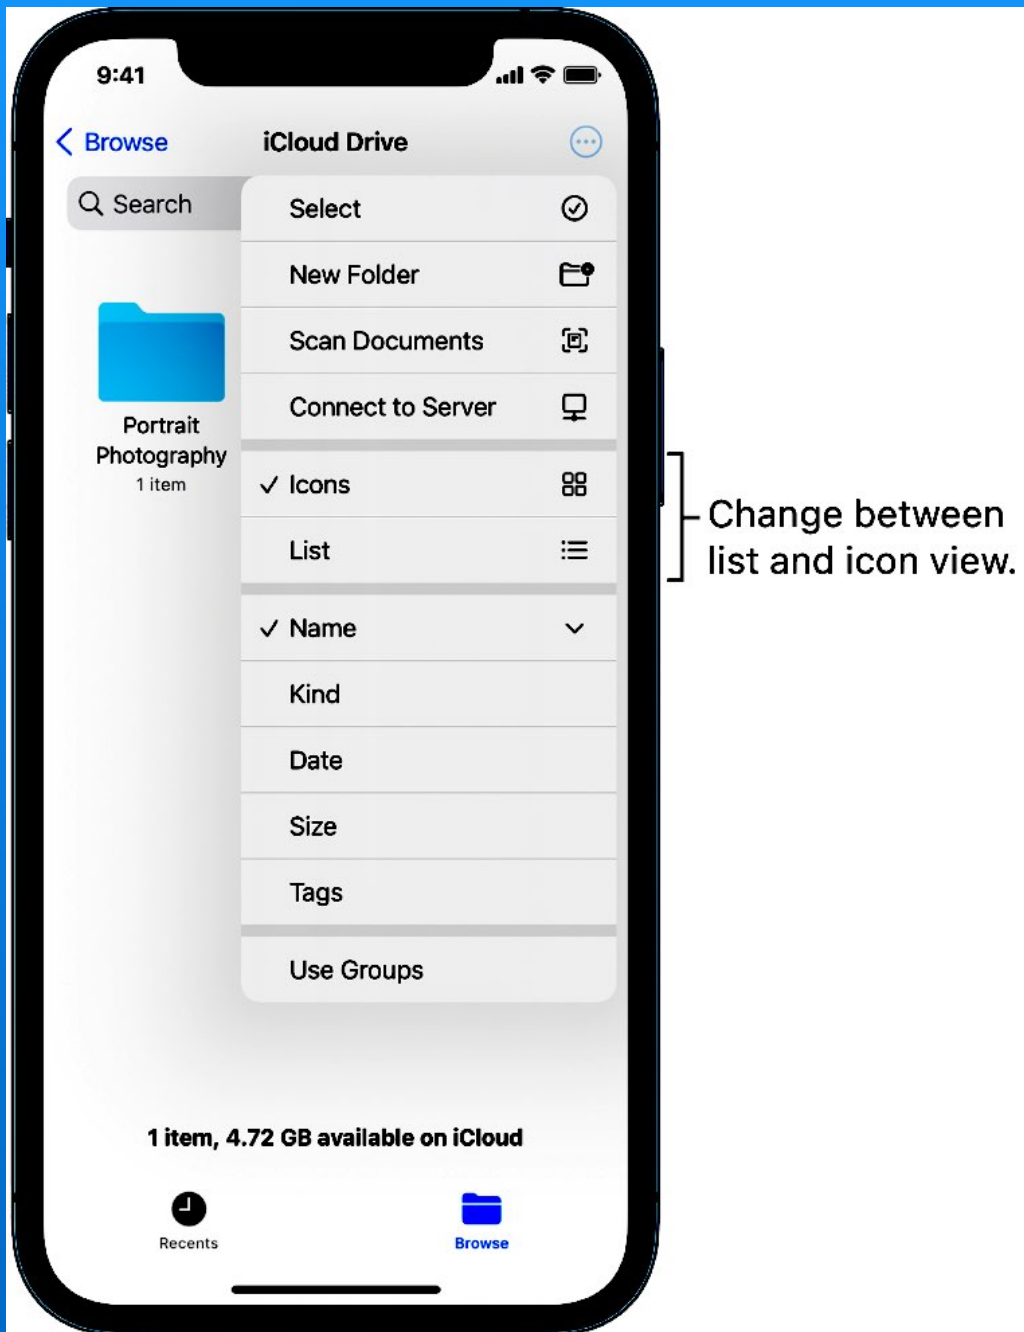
9:41

Browse

iCloud Drive

Search

Select

New Folder

Scan Documents

Connect to Server

✓ Icons

List

✓ Name

Kind

Date

Size

Tags

Use Groups

Portrait Photography
1 item

Change between list and icon view.

1 item, 4.72 GB available on iCloud

Recents

Browse